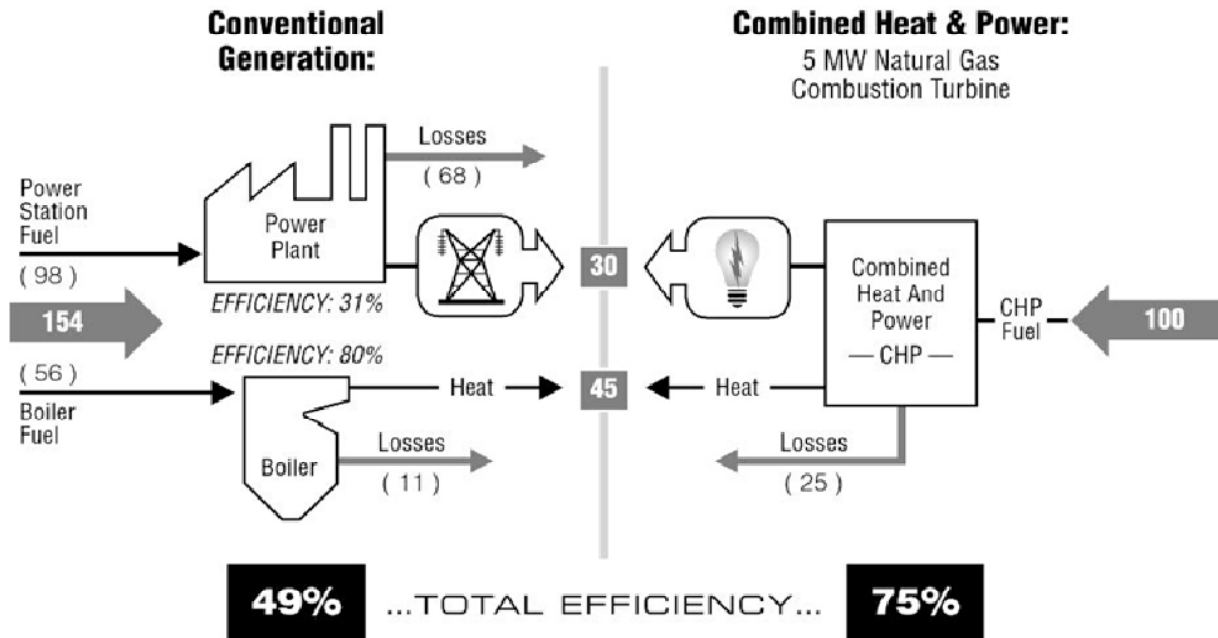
Conventional Generation:

Combined Heat & Power:
5 MW Natural Gas Combustion Turbine

Losses
( 68 )

Power Station Fuel
( 98 )

Power Plant

EFFICIENCY: 31%

154

30

Combined Heat And Power
— CHP —

CHP Fuel

100

EFFICIENCY: 80%

( 56 )
Boiler Fuel

Heat

45

Heat

Boiler

Losses
( 11 )

Losses
( 25 )

49%

...TOTAL EFFICIENCY...

75%